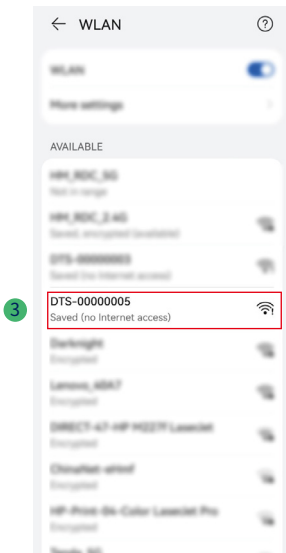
WLAN

?

WLAN

More settings

AVAILABLE

HH_RDC_5G
Not in range

HH_RDC_2.4G
Saved, encrypted (available)

DTS-00000003
Saved (no Internet access)

3

DTS-00000005
Saved (no Internet access)

Darknight
Encrypted

Lenovo_A0A7
Encrypted

DIRECT-47-HP M227f LaserJet
Encrypted

ChinaNet-aHmd
Encrypted

HP-Print-D6-Color LaserJet Pro
Encrypted

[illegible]